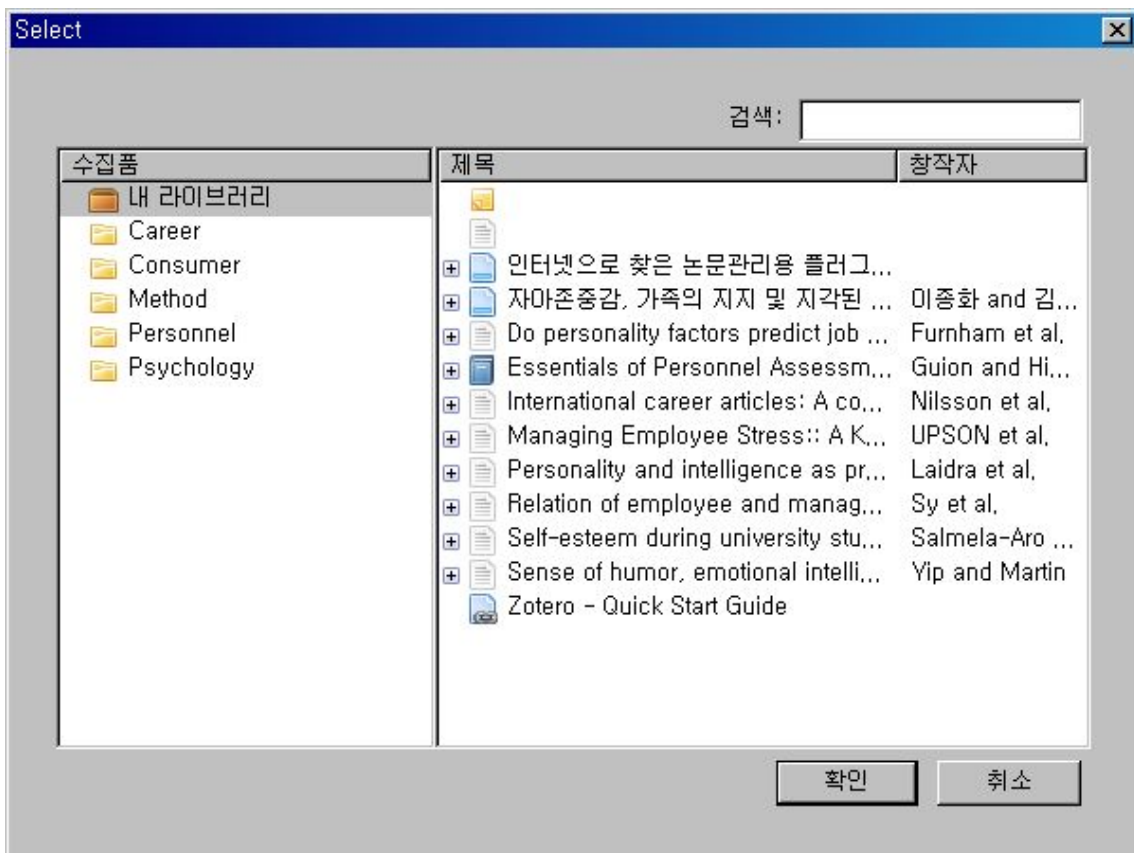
Select

검색:

수집품
내 라이브러리
Career
Consumer
Method
Personnel
Psychology

| 제목 | 창작자 |
|---|---|
| | |
| | |
| 인터넷으로 찾은 논문관리용 플러그... | |
| 자아존중감, 가족의 지지 및 지각된 ... | 이종화 and 김... |
| Do personality factors predict job ... | Furnham et al. |
| Essentials of Personnel Assessm... | Guion and Hi... |
| International career articles: A co... | Nilsson et al. |
| Managing Employee Stress:: A K... | UPSON et al. |
| Personality and intelligence as pr... | Laidra et al. |
| Relation of employee and manag... | Sy et al. |
| Self-esteem during university stu... | Salmela-Aro ... |
| Sense of humor, emotional intelli... | Yip and Martin |
| Zotero - Quick Start Guide | |

확인
취소